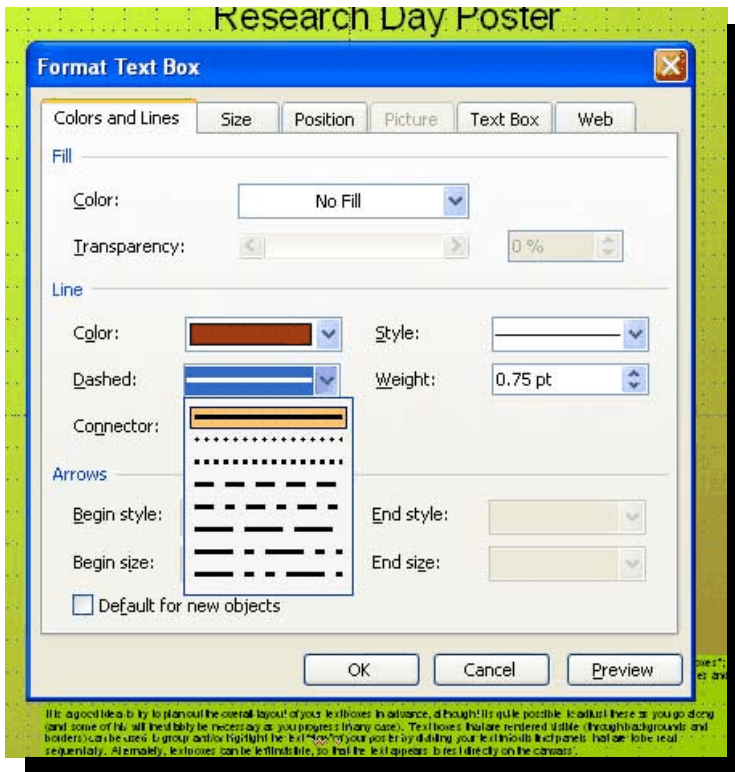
Research Day Poster

Format Text Box

Colors and Lines | Size | Position | Picture | Text Box | Web

Fill

Color: No Fill

Transparency: 0 %

Line

Color:

Style:

Dashed:

Weight: 0.75 pt

Connector:

Arrows

Begin style:

End style:

Begin size:

End size:

Default for new objects

OK | Cancel | Preview

It's a good idea to try to plan out the overall layout of your textboxes in advance, although it's quite possible to adjust these as you go along (and some of this will inevitably be necessary as your progress in any case). Textboxes that are rendered visible (through backgrounds and borders) can be used to group and/or highlight the text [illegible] of your poster by dividing your text into distinct panels that are to be read sequentially. Alternately, textboxes can be left invisible, so that the text appears to rest directly on the canvas.